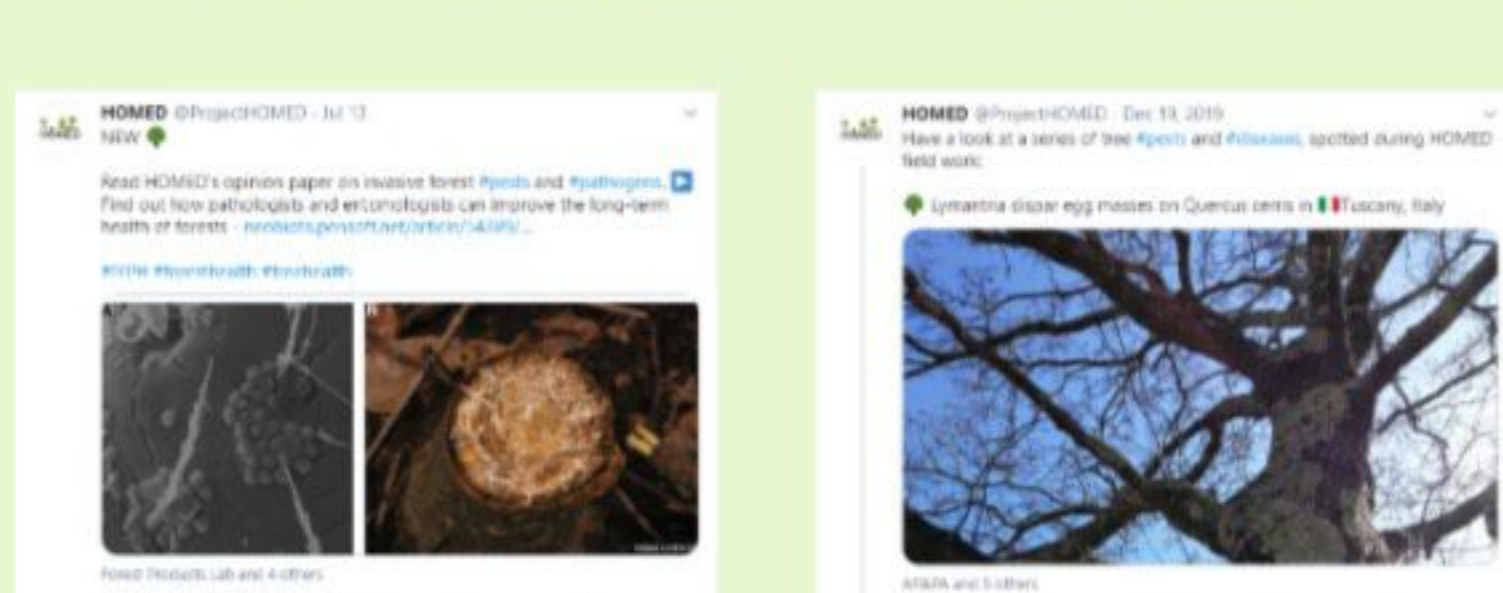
HOMED @ProjectHOMED · Jul 13
NEW 🌳

Read HOMED's opinion paper on invasive forest #pests and #pathogens. ▶ Find out how pathologists and entomologists can improve the long-term health of forests · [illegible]

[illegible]

Forest Products Lab and 4 others

HOMED @ProjectHOMED · Dec 19, 2019
Have a look at a series of tree #pests and #diseases, spotted during HOMED field work:

🌳 Lymantria dispar egg masses on Quercus cerris in 🇮🇹Tuscany, Italy

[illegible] and 5 others